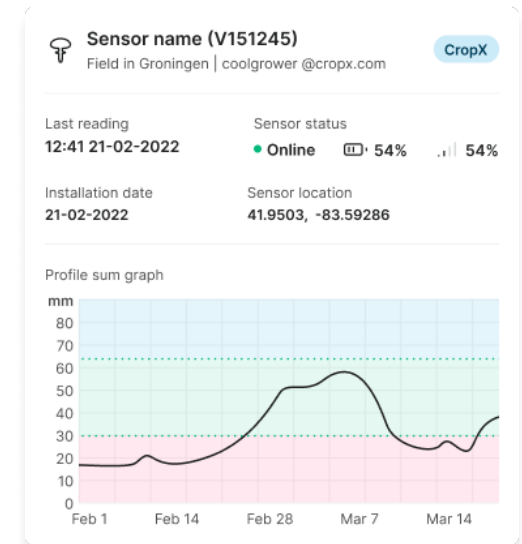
Sensor name (V151245)
Field in Groningen | coolgrower @cropx.com

CropX

Last reading
12:41 21-02-2022

Sensor status
• Online 54% 54%

Installation date
21-02-2022

Sensor location
41.9503, -83.59286

Profile sum graph

mm
80
70
60
50
40
30
20
10
0
Feb 1 Feb 14 Feb 28 Mar 7 Mar 14